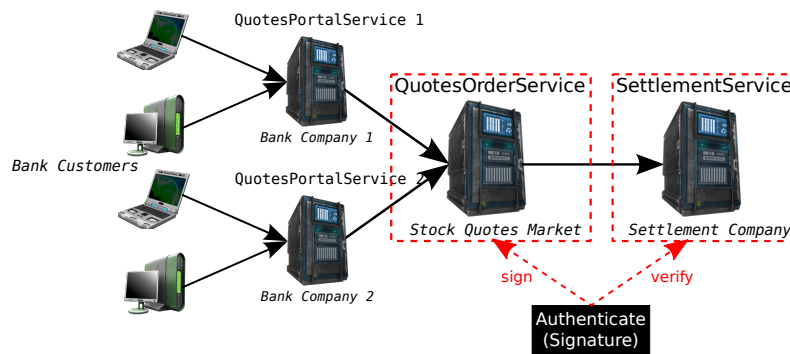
QuotesPortalService 1

Bank Company 1

QuotesOrderService

SettlementService

Bank Customers

QuotesPortalService 2

Stock Quotes Market

Settlement Company

Bank Company 2

sign

verify

Authenticate (Signature)